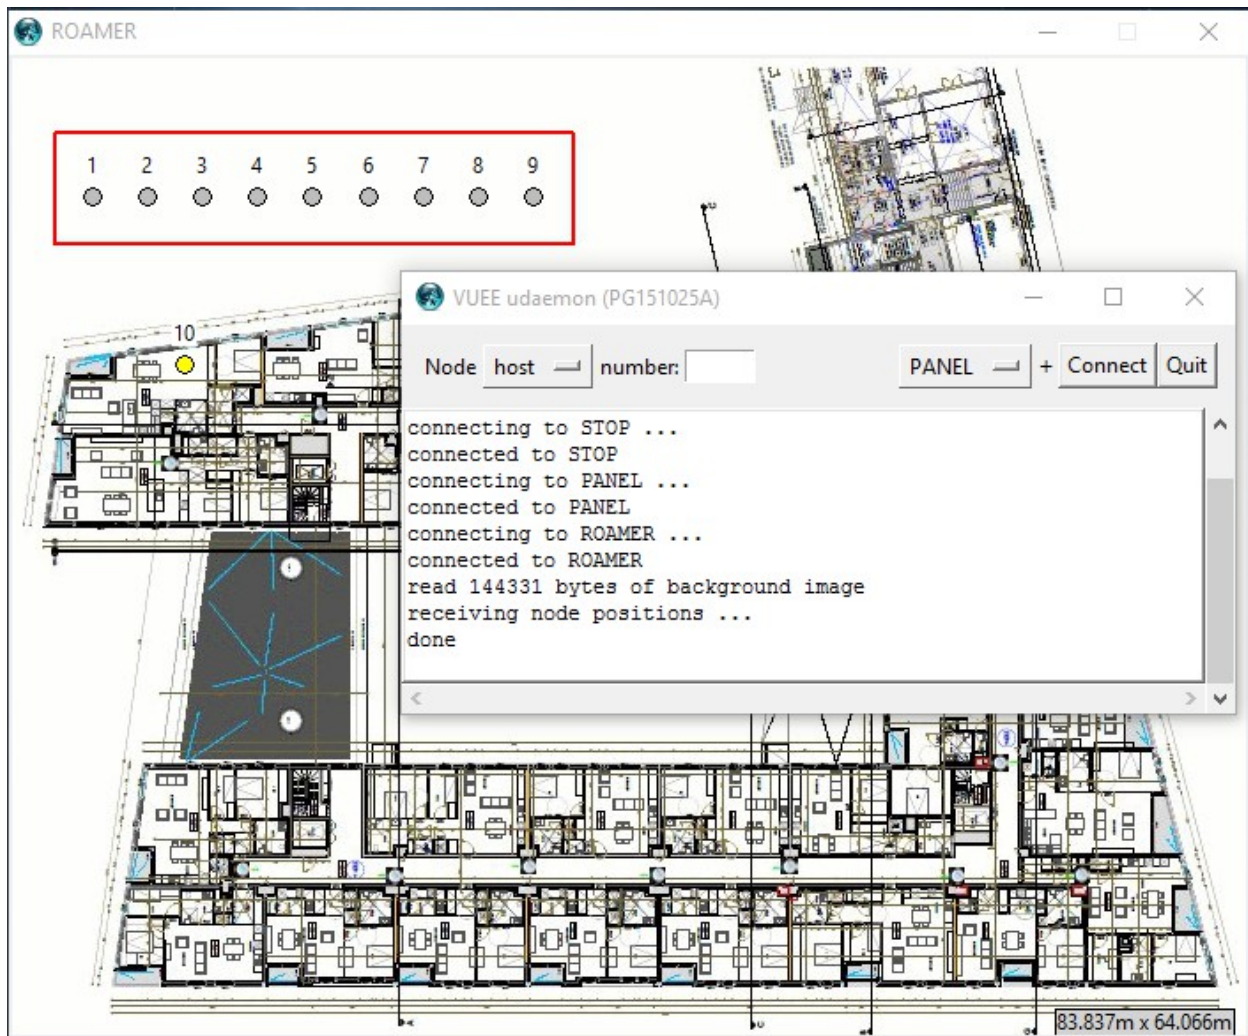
ROAMER

1 2 3 4 5 6 7 8 9

10

VUEE udaemon (PG151025A)

Node host number: PANEL + Connect Quit

connecting to STOP ...
connected to STOP
connecting to PANEL ...
connected to PANEL
connecting to ROAMER ...
connected to ROAMER
read 144331 bytes of background image
receiving node positions ...
done

83.837m x 64.066m